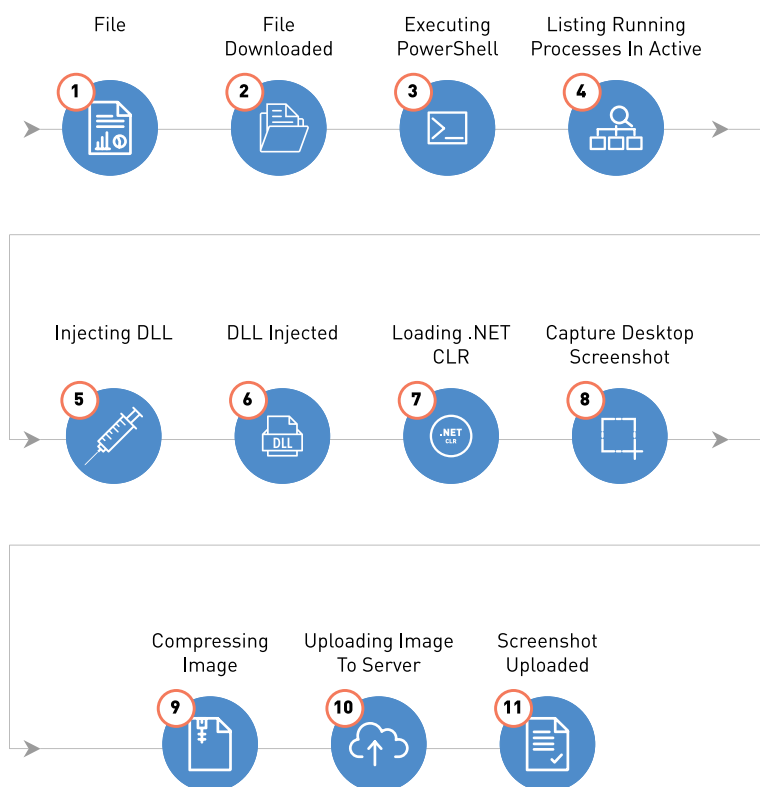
File
1

File Downloaded
2

Executing PowerShell
3

Listing Running Processes In Active
4

Injecting DLL
5

DLL Injected
6
DLL

Loading .NET CLR
7
.NET CLR

Capture Desktop Screenshot
8

Compressing Image
9

Uploading Image To Server
10

Screenshot Uploaded
11